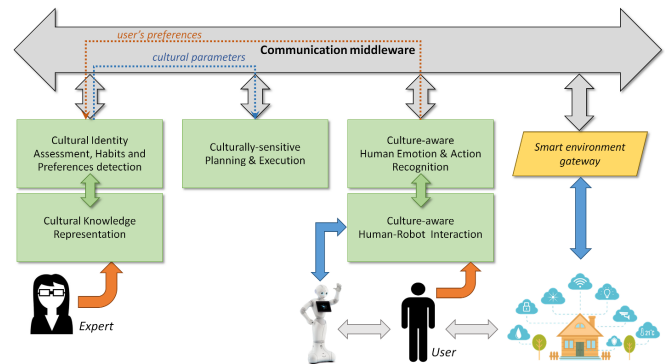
user's preferences

Communication middleware

cultural parameters

Cultural Identity Assessment, Habits and Preferences detection

Cultural Knowledge Representation

Culturally-sensitive Planning & Execution

Culture-aware Human Emotion & Action Recognition

Culture-aware Human-Robot Interaction

Smart environment gateway

Expert

User